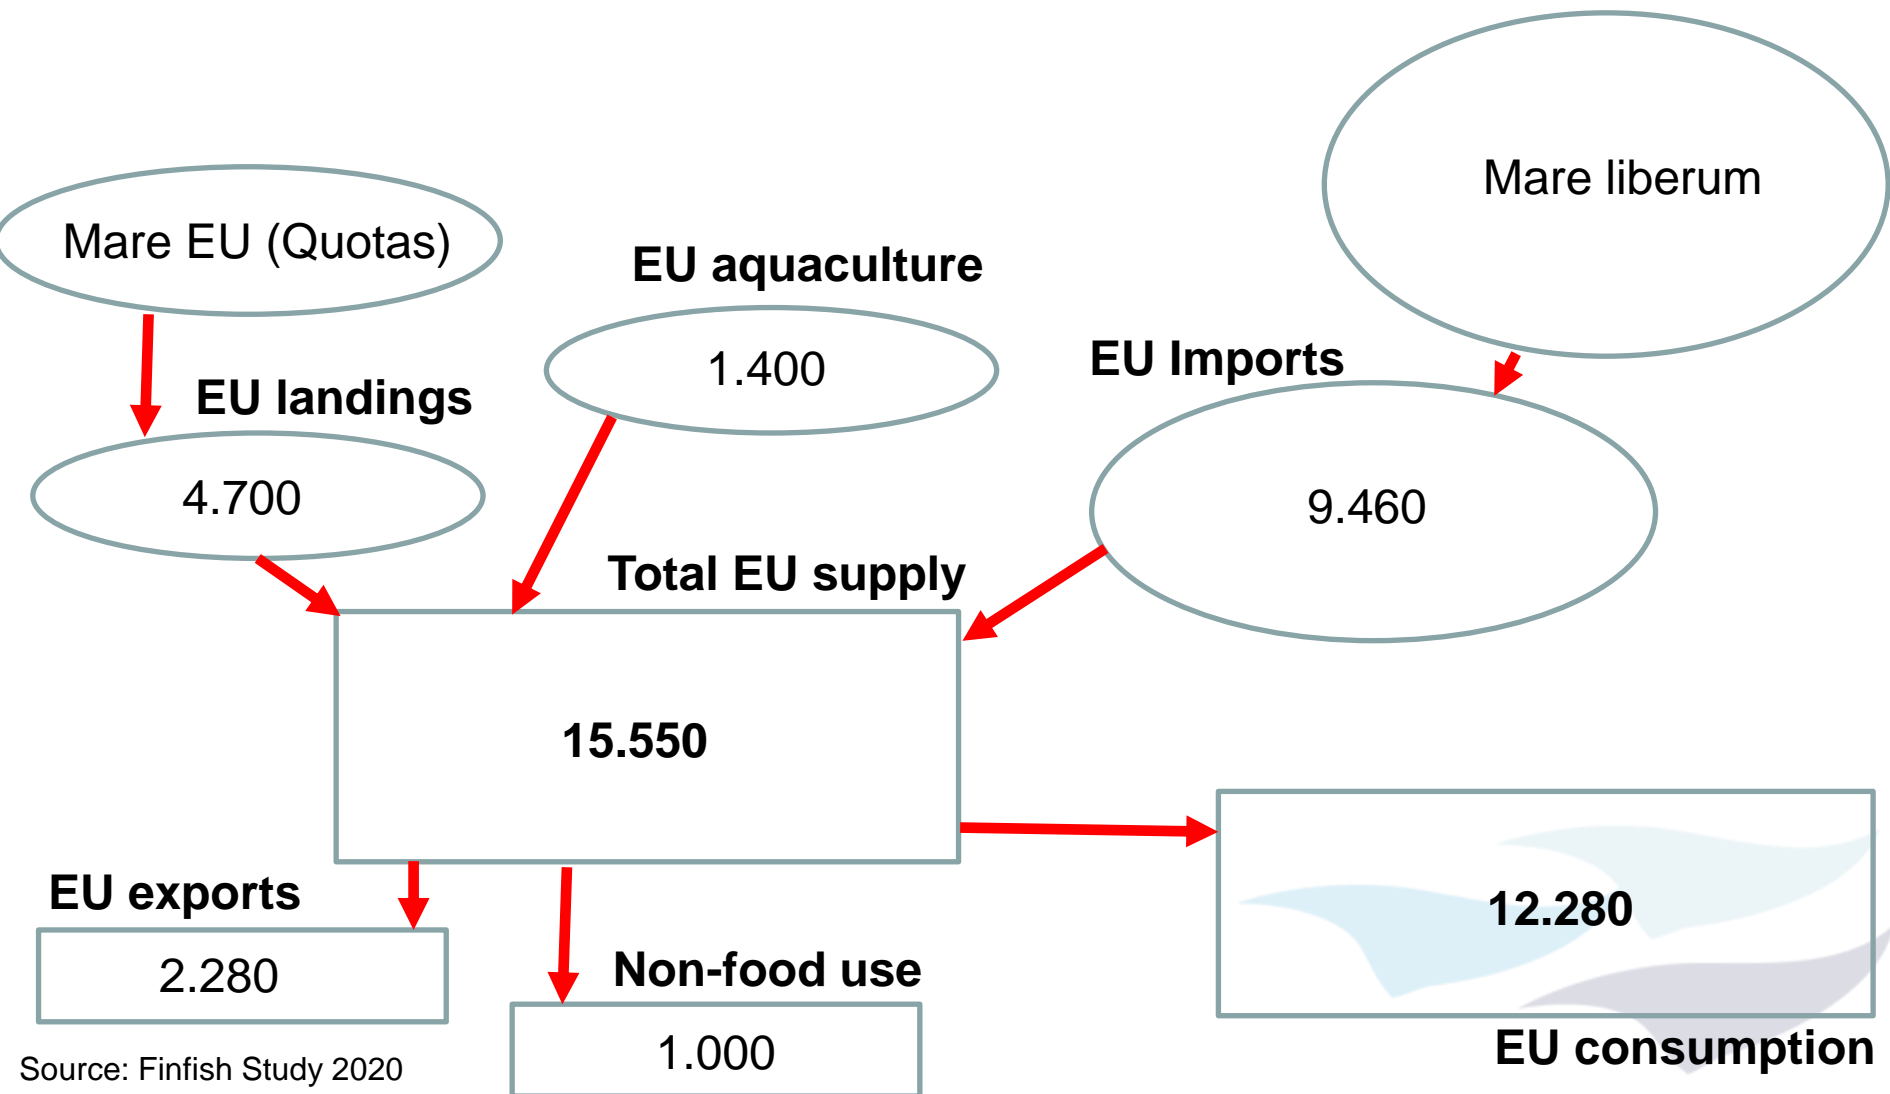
Mare liberum

Mare EU (Quotas)

EU aquaculture

1.400

EU Imports

EU landings

4.700

9.460

Total EU supply

15.550

12.280

EU exports

2.280

Non-food use

1.000

EU consumption

Source: Finfish Study 2020